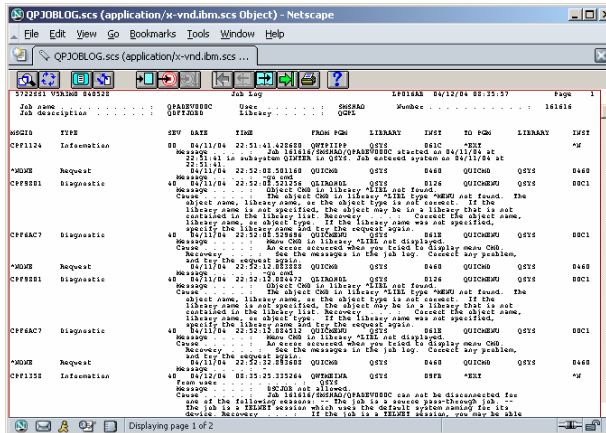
QPJOBLOG.scs (application/x-vnd.ibm.scs Object) - Netscape

File Edit View Go Bookmarks Tools Window Help

QPJOBLOG.scs (application/x-vnd.ibm.scs

5722SS1 V5R3M0 040528 Job Log LP016AB 04/12/04 08:35:57 Page 1
Job name . . . . . . . . . : QPADEV000C User . . . . . . : SHSHAD Number . . . . . . . . . . : 161616
Job description . . . . . . : QDFTJOBD Library . . . . . : QGPL

| MSGID | TYPE | SEV | DATE | TIME | FROM PGM | LIBRARY | INST | TO PGM | LIBRARY | INST |
|---|---|---|---|---|---|---|---|---|---|---|
| CPF1124 | Information | 00 | 04/11/04 | 22:51:41.425688 | QWTPIIPP | QSYS | 061C | *EXT | | *N |
| *NONE | Request | | 04/11/04 | 22:52:08.581168 | QUICMD | QSYS | 0460 | QUICMD | QSYS | 0460 |
| CPF9801 | Diagnostic | 40 | 04/11/04 | 22:52:08.521256 | QLIROHOL | QSYS | 0126 | QUICMENU | QSYS | 00C1 |
| CPF6AC7 | Diagnostic | 40 | 04/11/04 | 22:52:08.529658 | QUICMENU | QSYS | 061E | QUICMENU | QSYS | 00C1 |
| *NONE | Request | | 04/11/04 | 22:52:12.853323 | QUICMD | QSYS | 0460 | QUICMD | QSYS | 0460 |
| CPF9801 | Diagnostic | 40 | 04/11/04 | 22:52:12.884472 | QLIROHOL | QSYS | 0126 | QUICMENU | QSYS | 00C1 |
| CPF6AC7 | Diagnostic | 40 | 04/11/04 | 22:52:12.884312 | QUICMENU | QSYS | 061E | QUICMENU | QSYS | 00C1 |
| *NONE | Request | | 04/11/04 | 22:52:32.882603 | QUICMD | QSYS | 0460 | QUICMD | QSYS | 0460 |
| CPF1358 | Information | 00 | 04/12/04 | 08:35:25.235264 | QWTMEIWA | QSYS | 00FB | *EXT | | *N |

Message . . . . : Job 161616/SHSHAD/QPADEV000C started on 04/11/04 at 22:51:41 in subsystem QINTER in QSYS. Job entered system on 04/11/04 at 22:51:41.

Message . . . . : -wrk cmd

Message . . . . : Object CMD in library *LIBL not found.
Cause . . . . . : The object CMD in library *LIBL type *MENU not found. The object name, library name, or the object type is not correct. If the library name is not specified, the object may be in a library that is not contained in the library list. Recovery . . . : Correct the object name, library name, or object type. If the library name was not specified, specify the library name and try the request again.

Message . . . . : Menu CMD in library *LIBL not displayed.
Cause . . . . . : An error occurred when you tried to display menu CMD.
Recovery . . . : See the messages in the job log. Correct any problem, and try the request again.

Message . . . . : -go cmd

Message . . . . : Object CMD in library *LIBL not found.
Cause . . . . . : The object CMD in library *LIBL type *MENU not found. The object name, library name, or the object type is not correct. If the library name is not specified, the object may be in a library that is not contained in the library list. Recovery . . . : Correct the object name, library name, or object type. If the library name was not specified, specify the library name and try the request again.

Message . . . . : Menu CMD in library *LIBL not displayed.
Cause . . . . . : An error occurred when you tried to display menu CMD.
Recovery . . . : See the messages in the job log. Correct any problem, and try the request again.

Message . . . . : -go cmd

From user . . . : QSYS
Message . . . . : DSCJOB not allowed.
Cause . . . . . : Job 161616/SHSHAD/QPADEV000C can not be disconnected for one of the following reasons: -- The job is a source pass-through job. -- The job is a TELNET session which uses the default system naming for its device. Recovery . . . : If the job is a TELNET session, you may be able

Displaying page 1 of 2